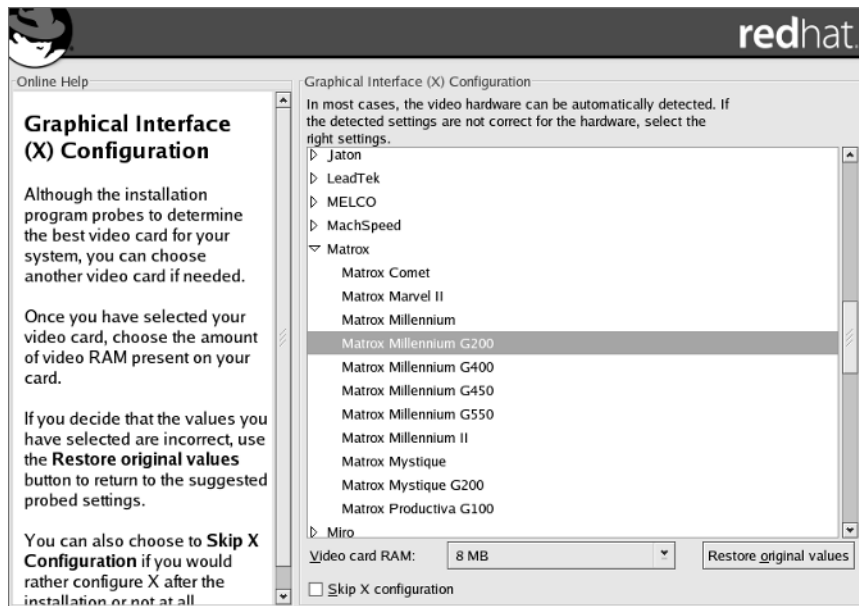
redhat.

Online Help

Graphical Interface (X) Configuration

Although the installation program probes to determine the best video card for your system, you can choose another video card if needed.

Once you have selected your video card, choose the amount of video RAM present on your card.

If you decide that the values you have selected are incorrect, use the **Restore original values** button to return to the suggested probed settings.

You can also choose to **Skip X Configuration** if you would rather configure X after the installation or not at all.

Graphical Interface (X) Configuration

In most cases, the video hardware can be automatically detected. If the detected settings are not correct for the hardware, select the right settings.

Jaton
LeadTek
MELCO
MachSpeed
Matrox
Matrox Comet
Matrox Marvel II
Matrox Millennium
Matrox Millennium G200
Matrox Millennium G400
Matrox Millennium G450
Matrox Millennium G550
Matrox Millennium II
Matrox Mystique
Matrox Mystique G200
Matrox Productiva G100
Miro

Video card RAM: 8 MB

Restore original values

Skip X configuration